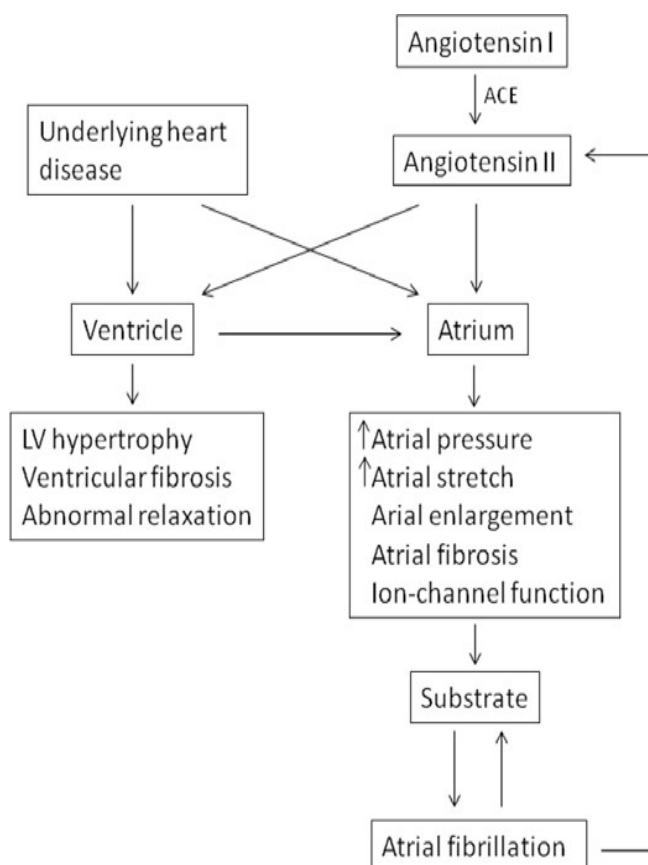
Angiotensin I

ACE

Underlying heart disease

Angiotensin II

Ventricle

Atrium

LV hypertrophy
Ventricular fibrosis
Abnormal relaxation

↑Atrial pressure
↑Atrial stretch
Arial enlargement
Atrial fibrosis
Ion-channel function

Substrate

Atrial fibrillation